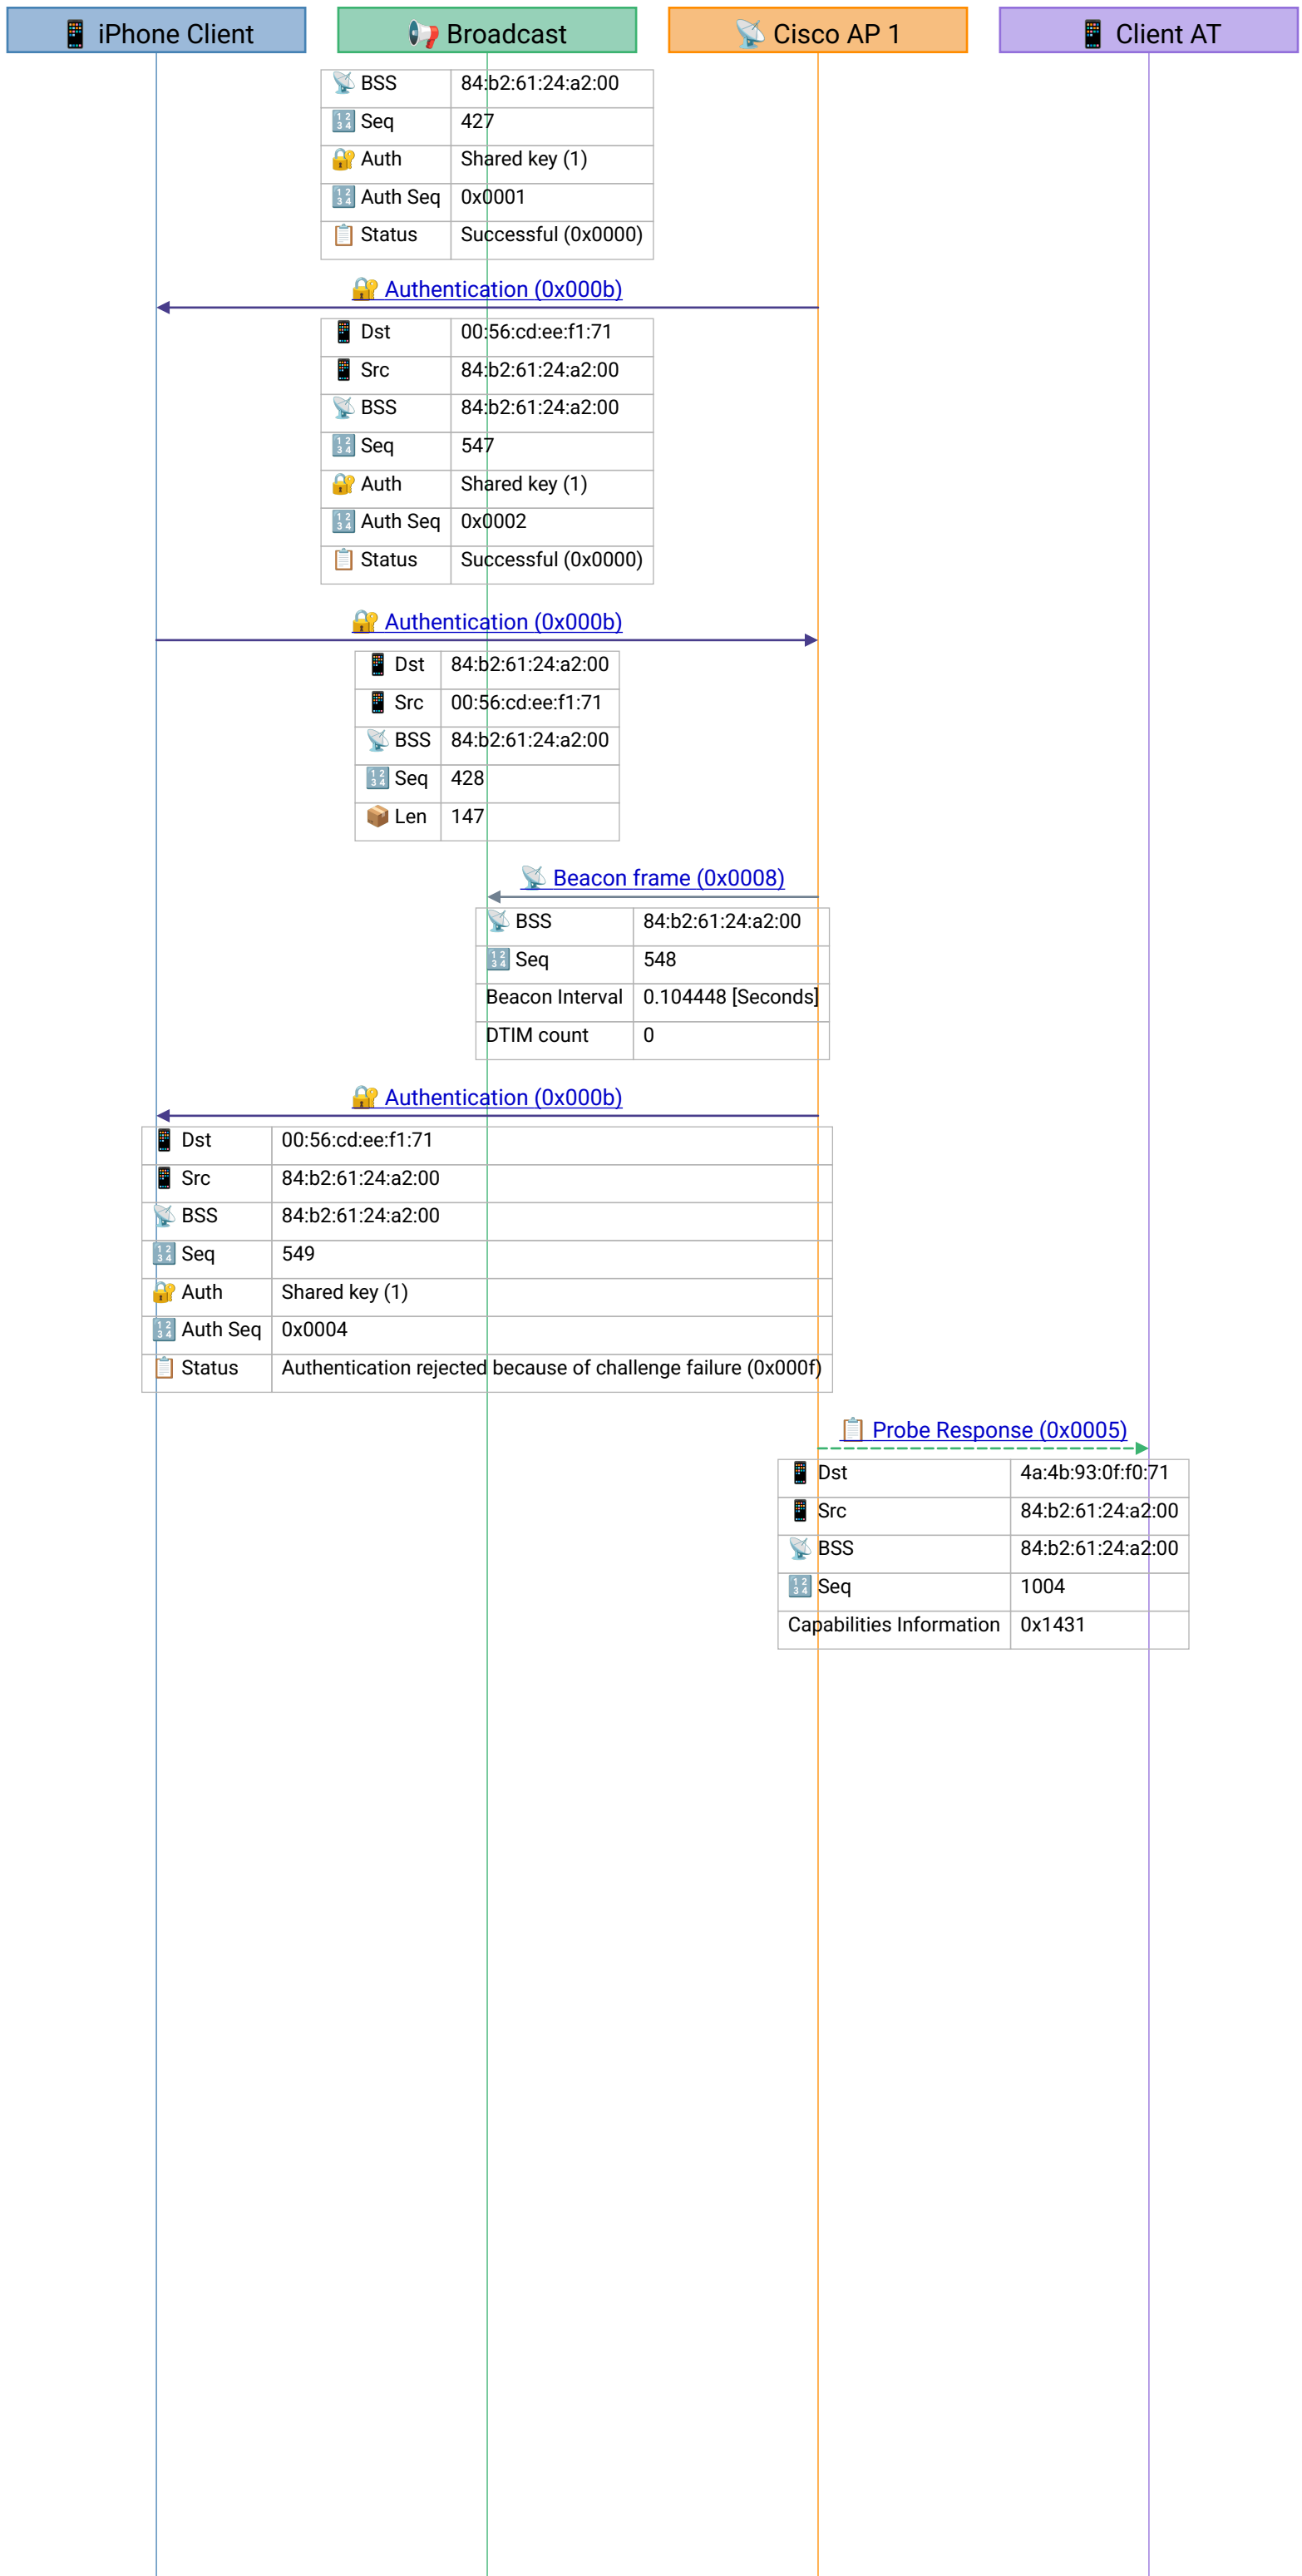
iPhone Client

Broadcast

Cisco AP 1

Client AT

| BSS | 84:b2:61:24:a2:00 |
|---|---|
| Seq | 427 |
| Auth | Shared key (1) |
| Auth Seq | 0x0001 |
| Status | Successful (0x0000) |

Authentication (0x000b)

| Dst | 00:56:cd:ee:f1:71 |
|---|---|
| Src | 84:b2:61:24:a2:00 |
| BSS | 84:b2:61:24:a2:00 |
| Seq | 547 |
| Auth | Shared key (1) |
| Auth Seq | 0x0002 |
| Status | Successful (0x0000) |

Authentication (0x000b)

| Dst | 84:b2:61:24:a2:00 |
|---|---|
| Src | 00:56:cd:ee:f1:71 |
| BSS | 84:b2:61:24:a2:00 |
| Seq | 428 |
| Len | 147 |

Beacon frame (0x0008)

| BSS | 84:b2:61:24:a2:00 |
|---|---|
| Seq | 548 |
| Beacon Interval | 0.104448 [Seconds] |
| DTIM count | 0 |

Authentication (0x000b)

| Dst | 00:56:cd:ee:f1:71 |
|---|---|
| Src | 84:b2:61:24:a2:00 |
| BSS | 84:b2:61:24:a2:00 |
| Seq | 549 |
| Auth | Shared key (1) |
| Auth Seq | 0x0004 |
| Status | Authentication rejected because of challenge failure (0x000f) |

Probe Response (0x0005)

| Dst | 4a:4b:93:0f:f0:71 |
|---|---|
| Src | 84:b2:61:24:a2:00 |
| BSS | 84:b2:61:24:a2:00 |
| Seq | 1004 |
| Capabilities Information | 0x1431 |